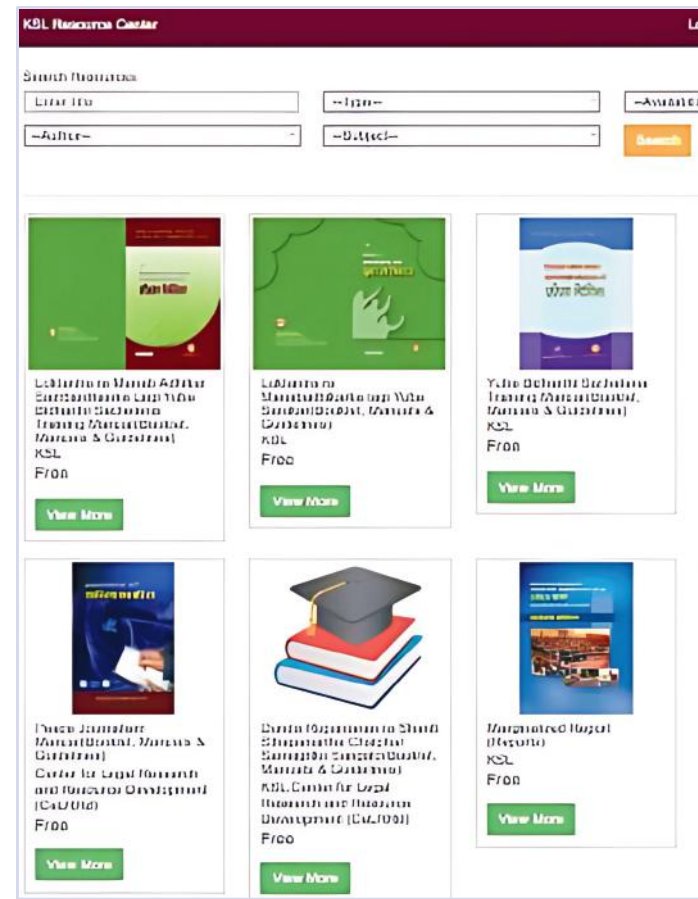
KSL Resource Center

Search Resources

Enter Title

--Type--

--Availab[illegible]

--Author--

--Subject--

Search

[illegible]

Free

View More

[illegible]

KSL

Free

View More

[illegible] Training Manual (Booklet, Manuals & Guidelines)

KSL

Free

View More

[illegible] Manual (Booklet, Manuals & Guidelines)

Center for Legal Research and Resource Development (CeLRRd)

Free

View More

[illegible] Manuals & Guidelines)

KSL, Center for Legal Research and Resource Development (CeLRRd)

Free

View More

Marginalized Report (Reports)

KSL

Free

View More